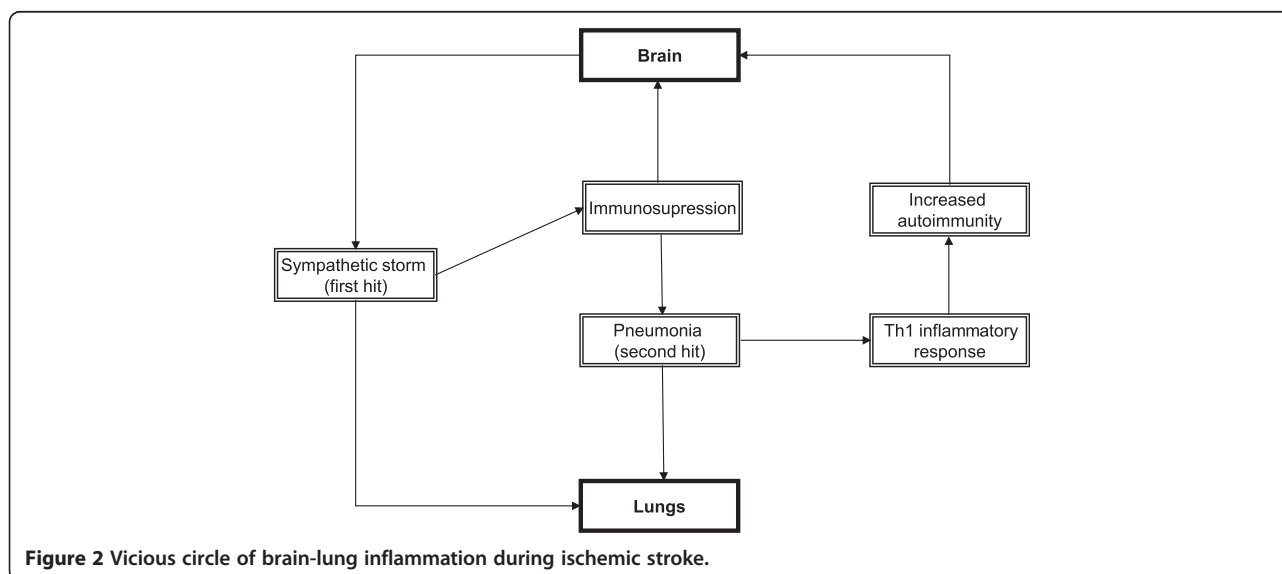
Brain

Immunosupression

Increased autoimmunity

Sympathetic storm (first hit)

Pneumonia (second hit)

Th1 inflammatory response

Lungs

Figure 2 Vicious circle of brain-lung inflammation during ischemic stroke.